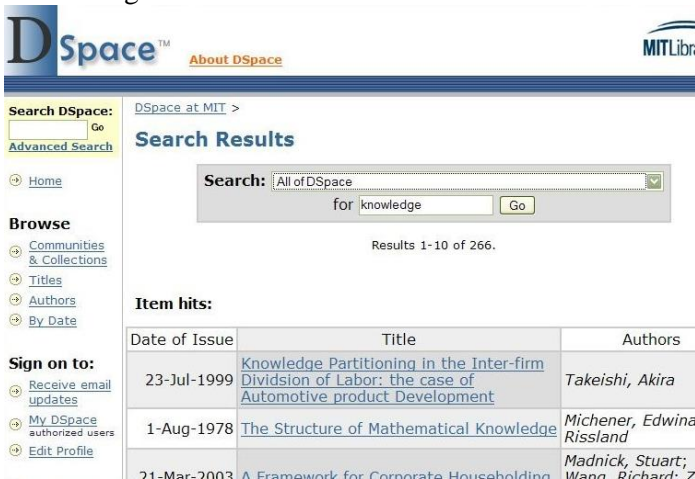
DSpace™ About DSpace

MITLibra

Search DSpace:
Go
Advanced Search

Home

Browse
Communities & Collections
Titles
Authors
By Date

Sign on to:
Receive email updates
My DSpace authorized users
Edit Profile

DSpace at MIT >

Search Results

Search: All of DSpace
for knowledge Go

Results 1-10 of 266.

Item hits:

| Date of Issue | Title | Authors |
|---|---|---|
| 23-Jul-1999 | Knowledge Partitioning in the Inter-firm Dividsion of Labor: the case of Automotive product Development | Takeishi, Akira |
| 1-Aug-1978 | The Structure of Mathematical Knowledge | Michener, Edwina Rissland |
| 21-Mar-2003 | A Framework for Corporate Householding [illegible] | Madnick, Stuart; Wang, Richard; Z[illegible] |